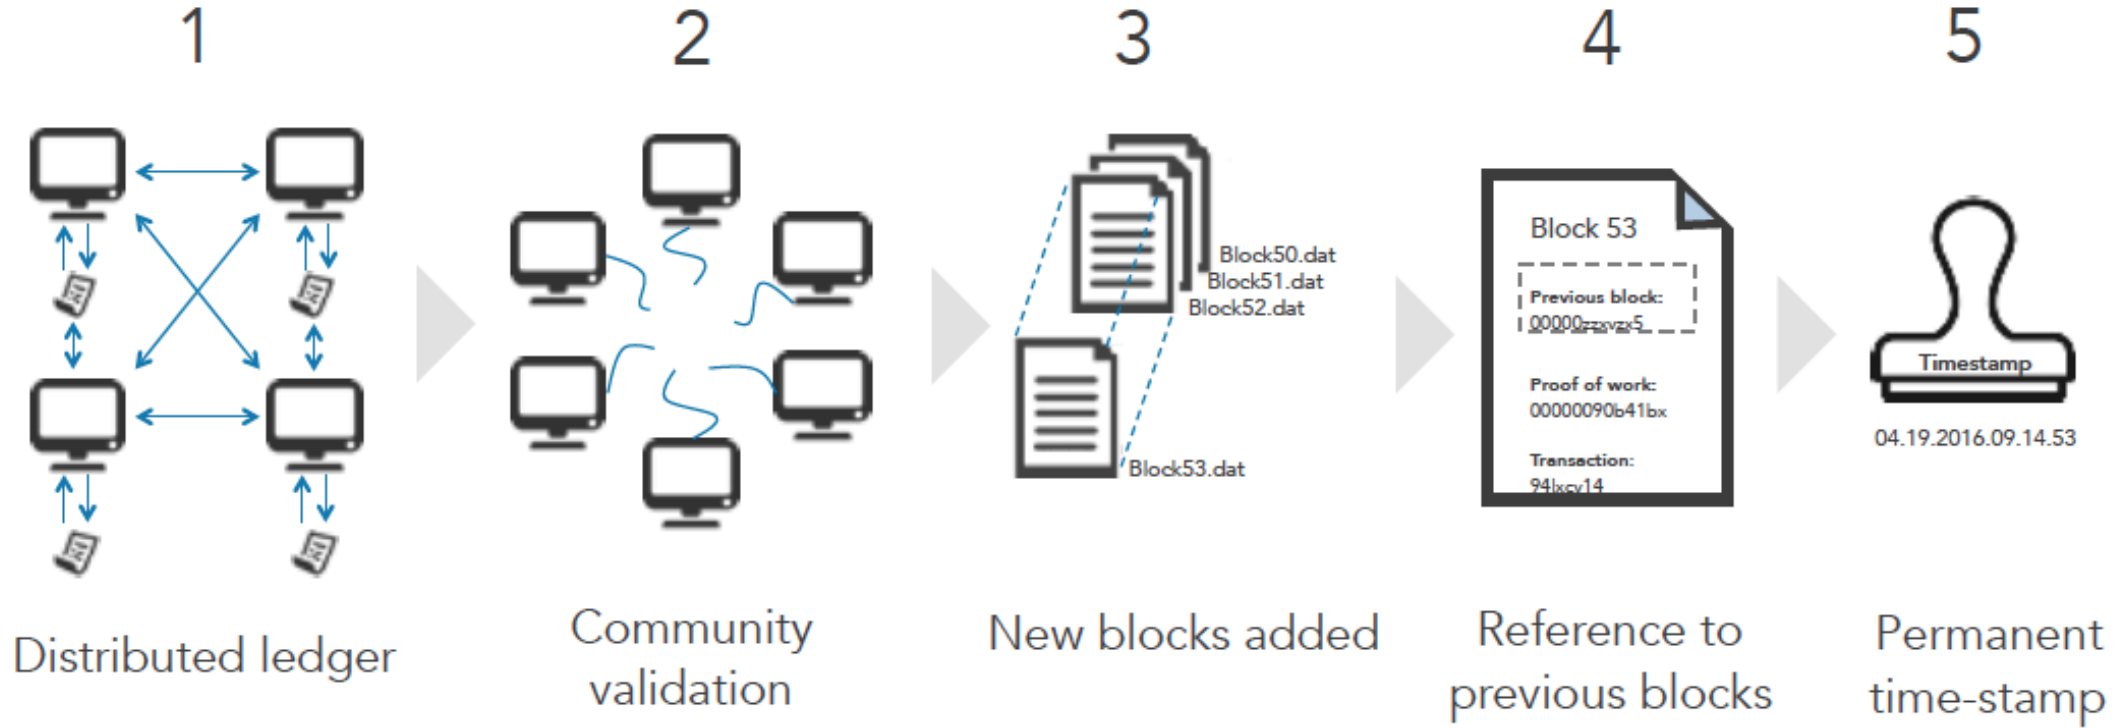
1

Distributed ledger

2

Community validation

3

Block50.dat
Block51.dat
Block52.dat
Block53.dat

New blocks added

4

Block 53

Previous block:
00000zzxvzx5

Proof of work:
00000090b41bx

Transaction:
94lxcv14

Reference to previous blocks

5

Timestamp

04.19.2016.09.14.53

Permanent time-stamp